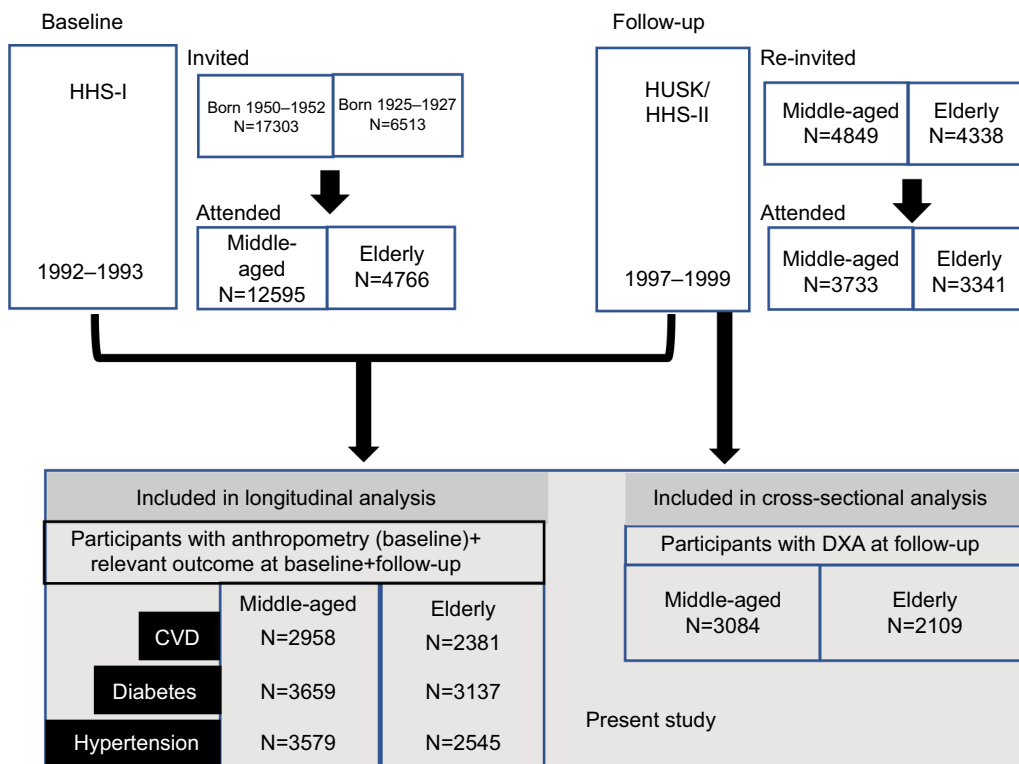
Baseline

HHS-I

1992–1993

Invited

Born 1950–1952
N=17303

Born 1925–1927
N=6513

Attended

Middle-aged
N=12595

Elderly
N=4766

Follow-up

HUSK/
HHS-II

1997–1999

Re-invited

Middle-aged
N=4849

Elderly
N=4338

Attended

Middle-aged
N=3733

Elderly
N=3341

Included in longitudinal analysis

Participants with anthropometry (baseline)+ relevant outcome at baseline+follow-up

| | Middle-aged | Elderly |
|---|---|---|
| CVD | N=2958 | N=2381 |
| Diabetes | N=3659 | N=3137 |
| Hypertension | N=3579 | N=2545 |

Included in cross-sectional analysis

Participants with DXA at follow-up

| Middle-aged | Elderly |
|---|---|
| N=3084 | N=2109 |

Present study